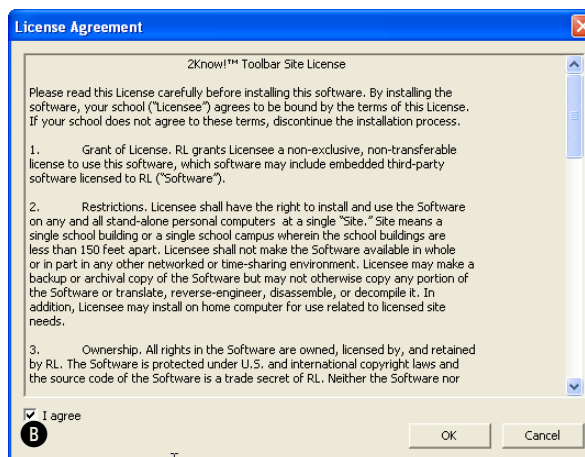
License Agreement

2Know!™ Toolbar Site License

Please read this License carefully before installing this software. By installing the software, your school ("Licensee") agrees to be bound by the terms of this License. If your school does not agree to these terms, discontinue the installation process.

1. Grant of License. RL grants Licensee a non-exclusive, non-transferable license to use this software, which software may include embedded third-party software licensed to RL ("Software").

2. Restrictions. Licensee shall have the right to install and use the Software on any and all stand-alone personal computers at a single "Site." Site means a single school building or a single school campus wherein the school buildings are less than 150 feet apart. Licensee shall not make the Software available in whole or in part in any other networked or time-sharing environment. Licensee may make a backup or archival copy of the Software but may not otherwise copy any portion of the Software or translate, reverse-engineer, disassemble, or decompile it. In addition, Licensee may install on home computer for use related to licensed site needs.

3. Ownership. All rights in the Software are owned, licensed by, and retained by RL. The Software is protected under U.S. and international copyright laws and the source code of the Software is a trade secret of RL. Neither the Software nor

I agree

B

OK

Cancel